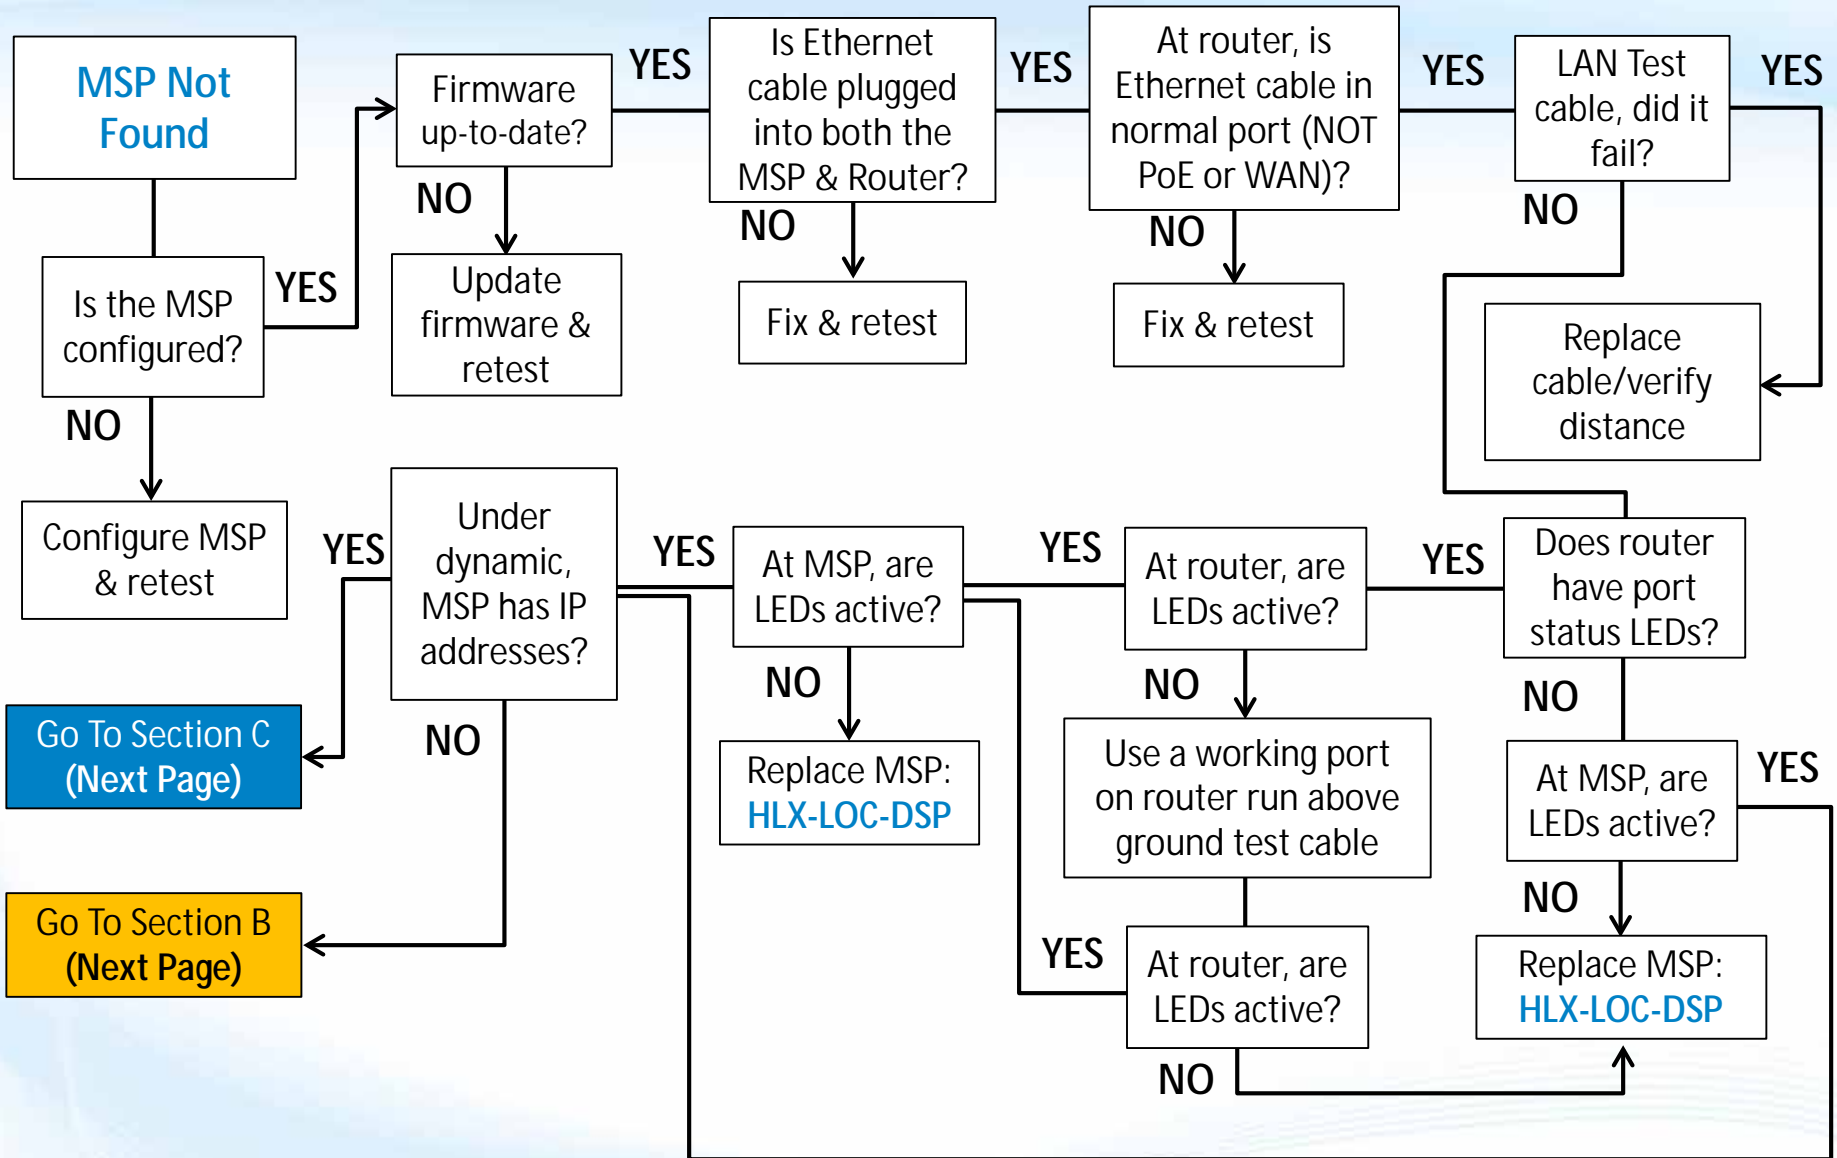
MSP Not Found

Is the MSP configured?

YES

NO

Configure MSP & retest

Firmware up-to-date?

NO

Update firmware & retest

YES

Is Ethernet cable plugged into both the MSP & Router?

NO

Fix & retest

YES

At router, is Ethernet cable in normal port (NOT PoE or WAN)?

NO

Fix & retest

YES

LAN Test cable, did it fail?

NO

YES

Replace cable/verify distance

Does router have port status LEDs?

YES

At router, are LEDs active?

YES

At MSP, are LEDs active?

YES

Under dynamic, MSP has IP addresses?

YES

Go To Section C (Next Page)

NO

Go To Section B (Next Page)

NO

Replace MSP: HLX-LOC-DSP

NO

Use a working port on router run above ground test cable

YES

At router, are LEDs active?

NO

NO

At MSP, are LEDs active?

YES

NO

Replace MSP: HLX-LOC-DSP